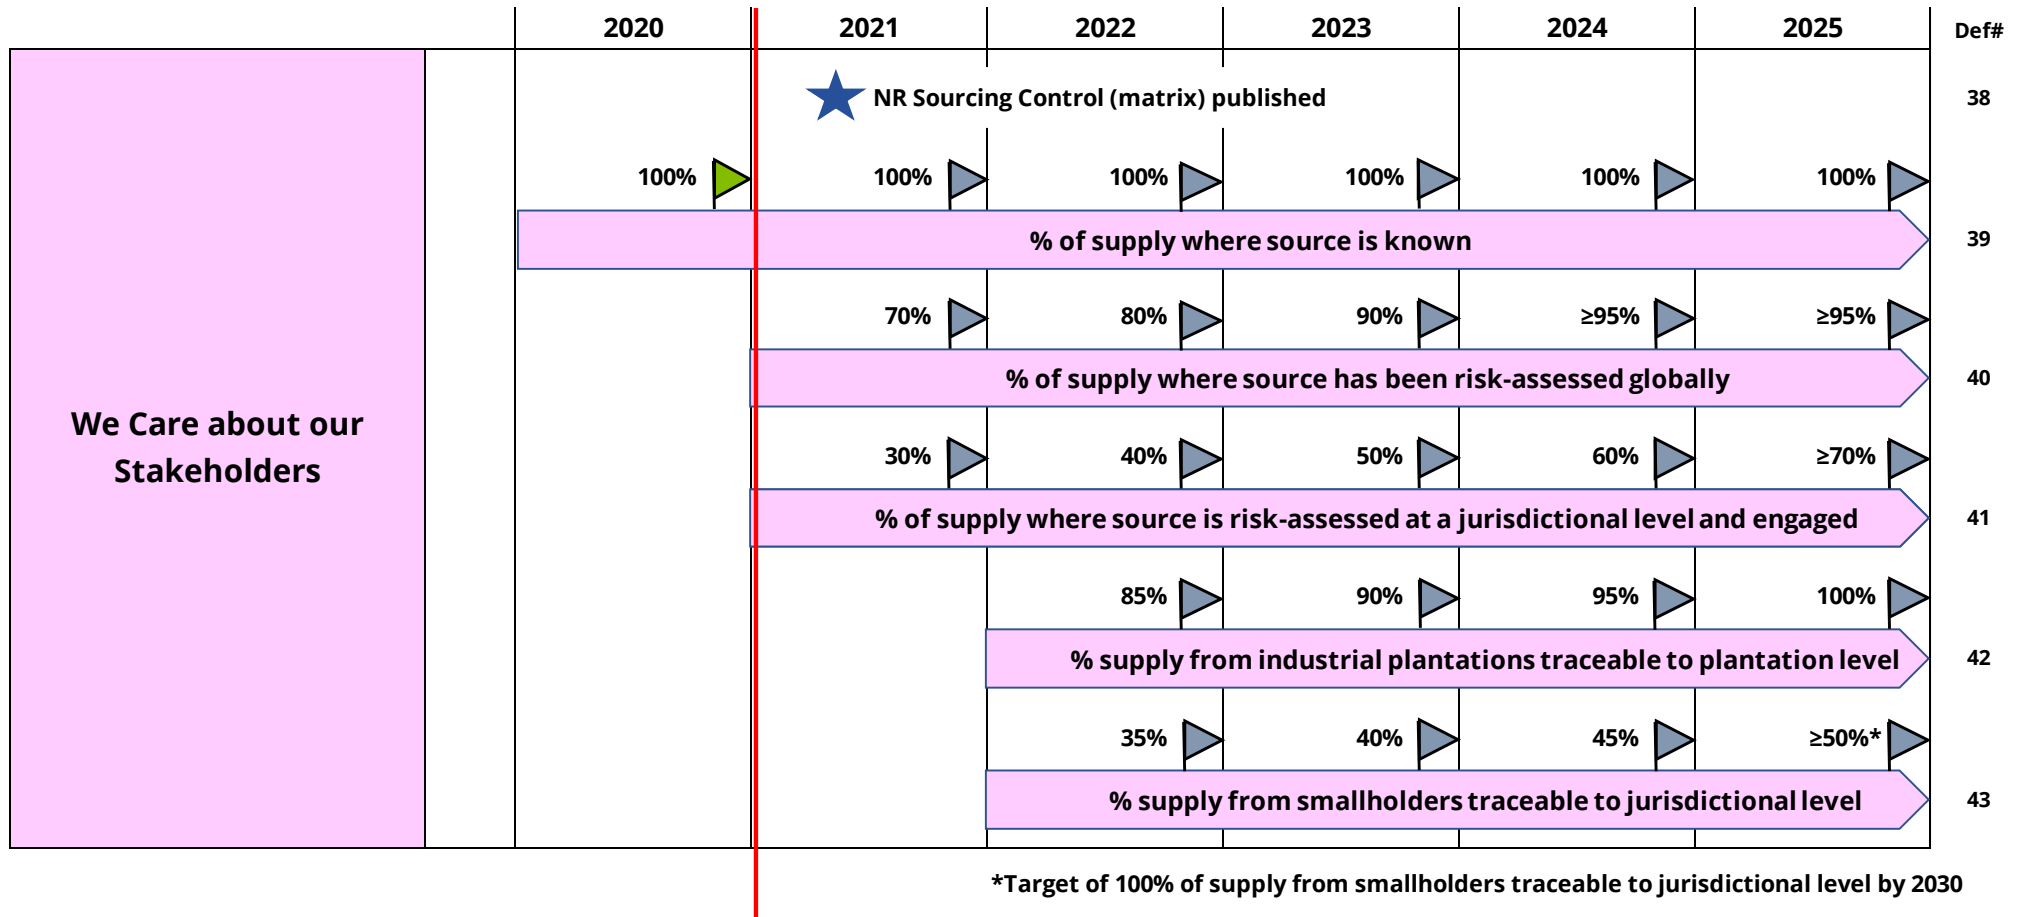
| | | 2020 | 2021 | 2022 | 2023 | 2024 | 2025 | Def# |
|---|---|---|---|---|---|---|---|---|

We Care about our Stakeholders

NR Sourcing Control (matrix) published 38

100% 100% 100% 100% 100% 100%

% of supply where source is known 39

70% 80% 90% ≥95% ≥95%

% of supply where source has been risk-assessed globally 40

30% 40% 50% 60% ≥70%

% of supply where source is risk-assessed at a jurisdictional level and engaged 41

85% 90% 95% 100%

% supply from industrial plantations traceable to plantation level 42

35% 40% 45% ≥50%*

% supply from smallholders traceable to jurisdictional level 43

*Target of 100% of supply from smallholders traceable to jurisdictional level by 2030